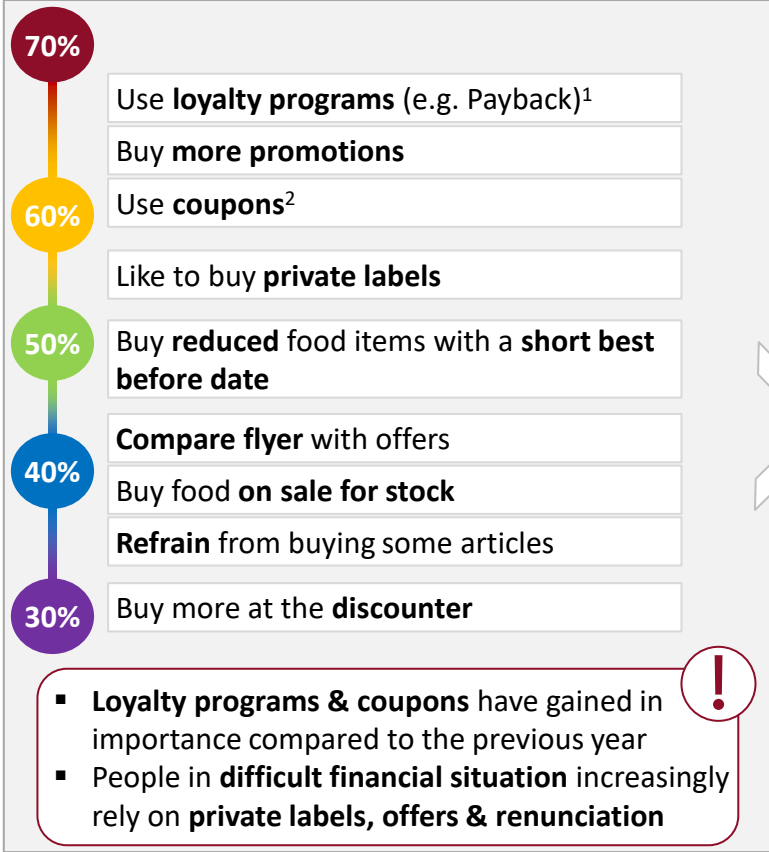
70%

Use **loyalty programs** (e.g. Payback)$^1$

Buy **more promotions**

60%

Use **coupons**$^2$

Like to buy **private labels**

50%

Buy **reduced** food items with a **short best before date**

40%

**Compare flyer** with offers

Buy food **on sale for stock**

**Refrain** from buying some articles

30%

Buy more at the **discounter**

!

- **Loyalty programs & coupons** have gained in importance compared to the previous year
- People in **difficult financial situation** increasingly rely on **private labels, offers & renunciation**